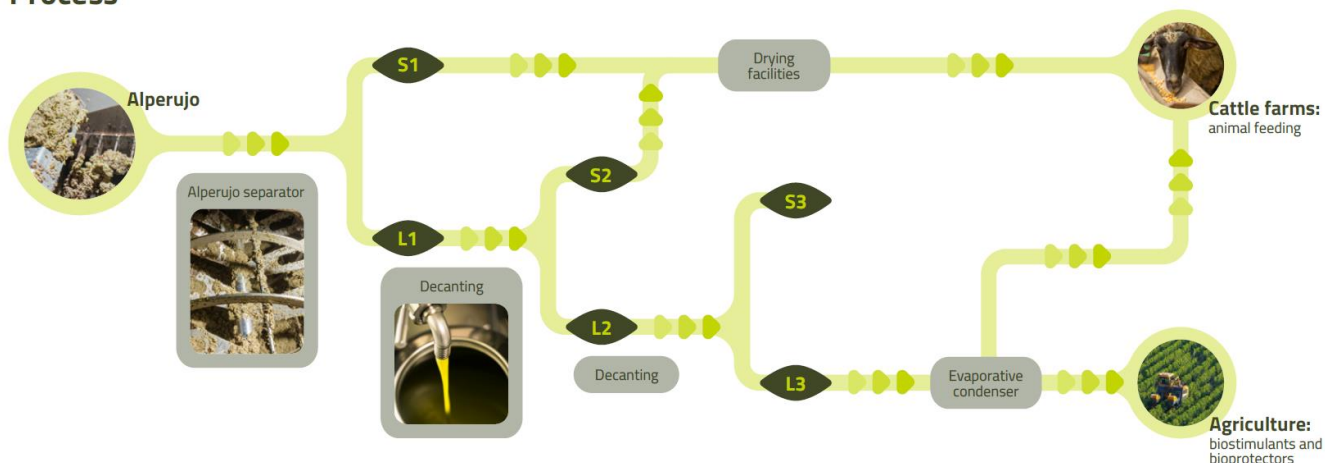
Process

Alperujo

S1

Drying facilities

Cattle farms: animal feeding

Alperujo separator

S2

S3

L1

Decanting

L2

Decanting

L3

Evaporative condenser

Agriculture: biostimulants and bioprotectors